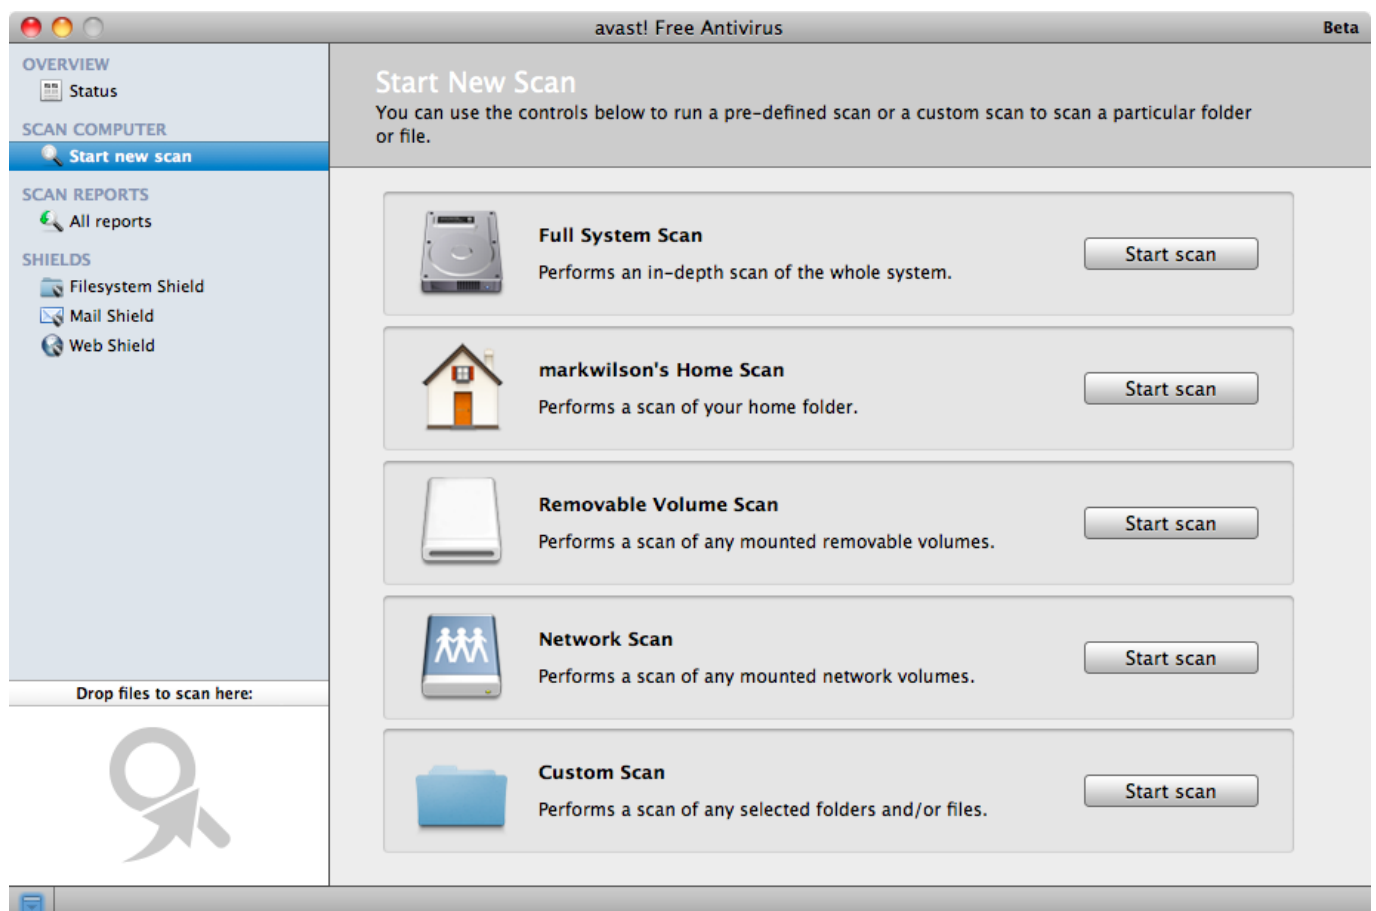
avast! Free Antivirus

Beta

OVERVIEW
Status

SCAN COMPUTER
Start new scan

SCAN REPORTS
All reports

SHIELDS
Filesystem Shield
Mail Shield
Web Shield

Drop files to scan here:

Start New Scan

You can use the controls below to run a pre-defined scan or a custom scan to scan a particular folder or file.

Full System Scan
Performs an in-depth scan of the whole system.
Start scan

markwilson's Home Scan
Performs a scan of your home folder.
Start scan

Removable Volume Scan
Performs a scan of any mounted removable volumes.
Start scan

Network Scan
Performs a scan of any mounted network volumes.
Start scan

Custom Scan
Performs a scan of any selected folders and/or files.
Start scan